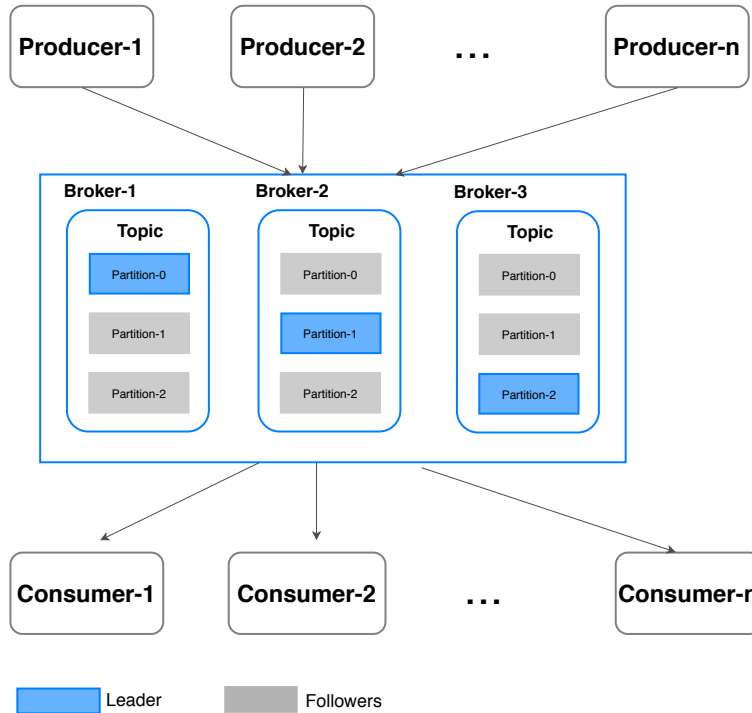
Producer-1

Producer-2

...

Producer-n

Broker-1

Topic

Partition-0

Partition-1

Partition-2

Broker-2

Topic

Partition-0

Partition-1

Partition-2

Broker-3

Topic

Partition-0

Partition-1

Partition-2

Consumer-1

Consumer-2

...

Consumer-n

Leader

Followers